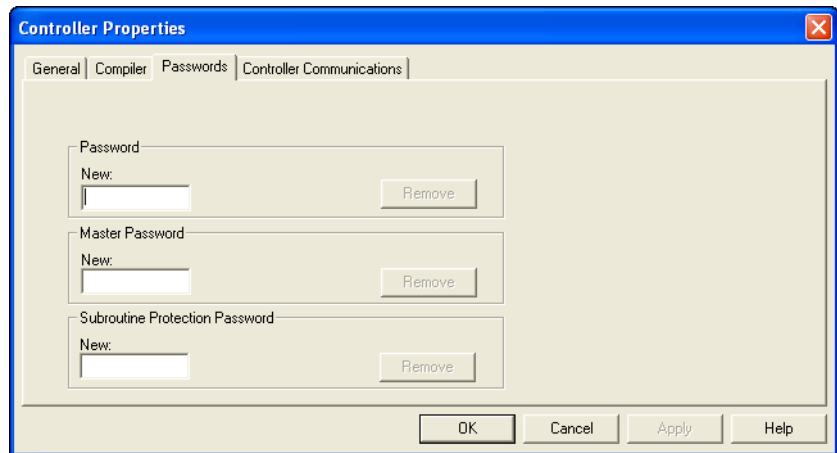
Controller Properties

General | Compiler | Passwords | Controller Communications

Password
New:
Remove

Master Password
New:
Remove

Subroutine Protection Password
New:
Remove

OK | Cancel | Apply | Help